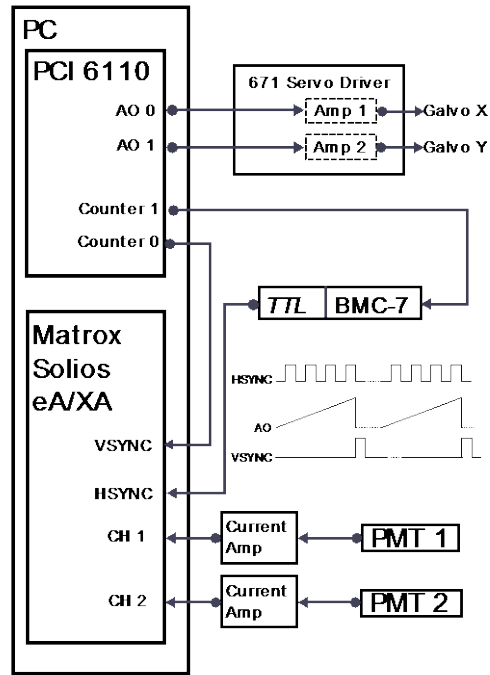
PC

PCI 6110

AO 0

AO 1

Counter 1

Counter 0

671 Servo Driver

Amp 1

Amp 2

Galvo X

Galvo Y

TTL

BMC-7

Matrox Solios eA/XA

HSYNC

AO

VSYNC

VSYNC

HSYNC

CH 1

CH 2

Current Amp

Current Amp

PMT 1

PMT 2